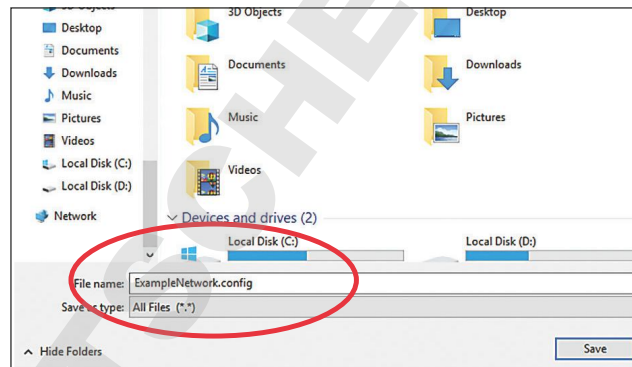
Desktop
Documents
Downloads
Music
Pictures
Videos
Local Disk (C:)
Local Disk (D:)
Network

3D Objects
Desktop
Documents
Downloads
Music
Pictures
Videos

Devices and drives (2)
Local Disk (C:)
Local Disk (D:)

File name: ExampleNetwork.config
Save as type: All Files (*.*)

Hide Folders
Save